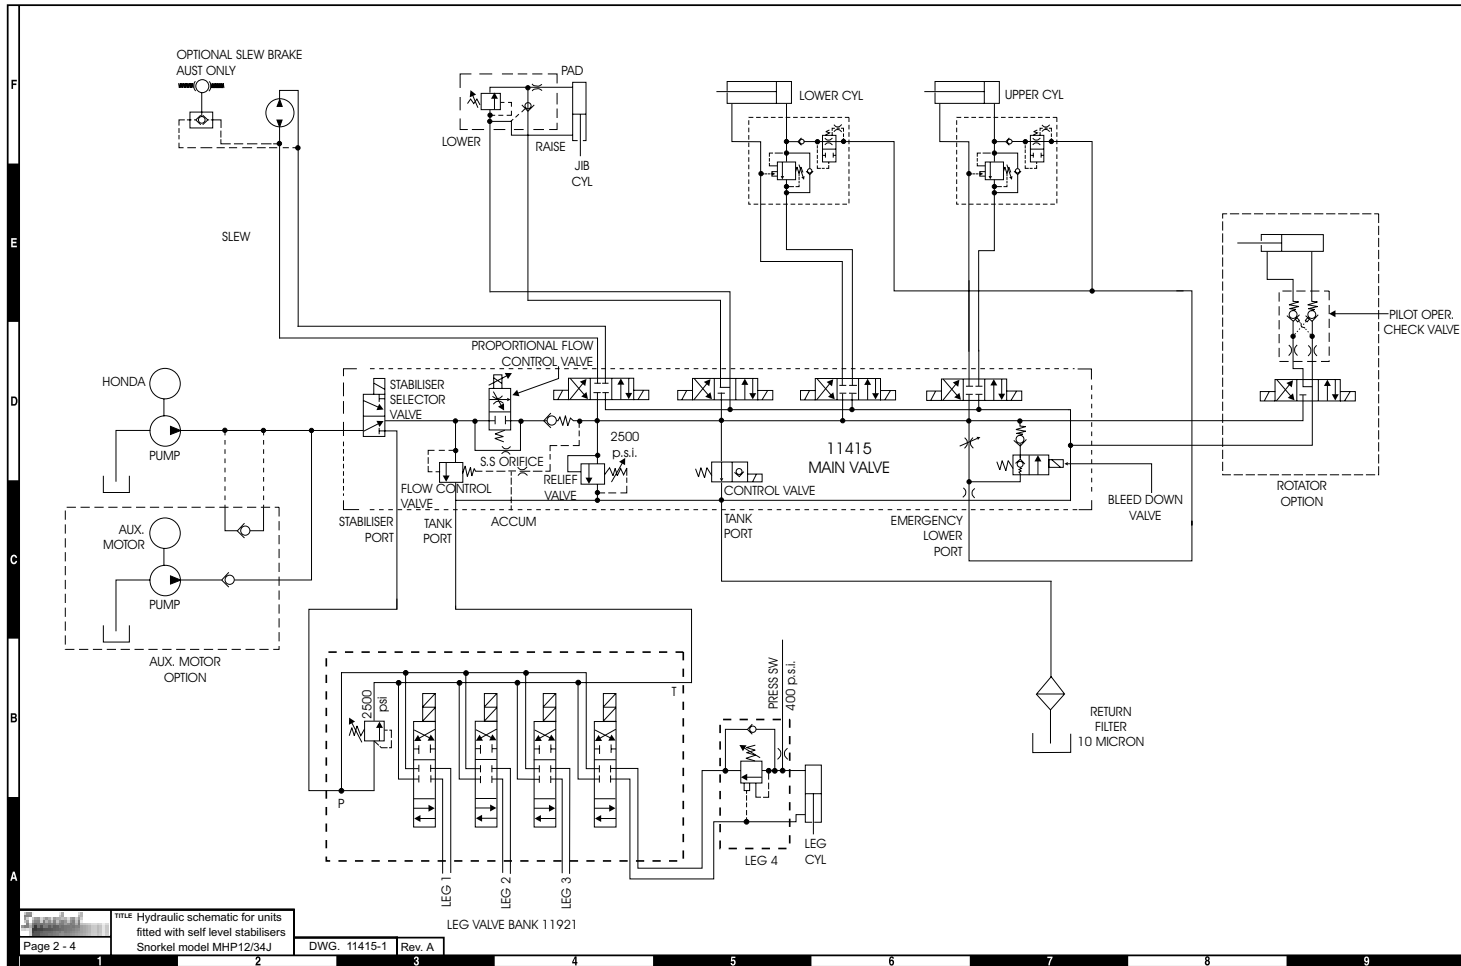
F

E

D

C

B

A

OPTIONAL SLEW BRAKE
AUST ONLY

PAD

LOWER

RAISE

JIB
CYL

LOWER CYL

UPPER CYL

SLEW

PILOT OPER.
CHECK VALVE

PROPORTIONAL FLOW
CONTROL VALVE

HONDA

PUMP

STABILISER
SELECTOR
VALVE

2500
p.s.i.

S.S ORIFICE

11415
MAIN VALVE

FLOW CONTROL
VALVE

RELIEF
VALVE

CONTROL VALVE

BLEED DOWN
VALVE

ROTATOR
OPTION

STABILISER
PORT

TANK
PORT

ACCUM

TANK
PORT

EMERGENCY
LOWER
PORT

AUX.
MOTOR

PUMP

AUX. MOTOR
OPTION

2500
psi

T

P

PRESS SW
400 p.s.i.

RETURN
FILTER
10 MICRON

LEG 4

LEG
CYL

LEG 1

LEG 2

LEG 3

LEG VALVE BANK 11921

Snorkel

TITLE Hydraulic schematic for units fitted with self level stabilisers
Snorkel model MHP12/34J

Page 2 - 4

DWG. 11415-1

Rev. A

1 2 3 4 5 6 7 8 9